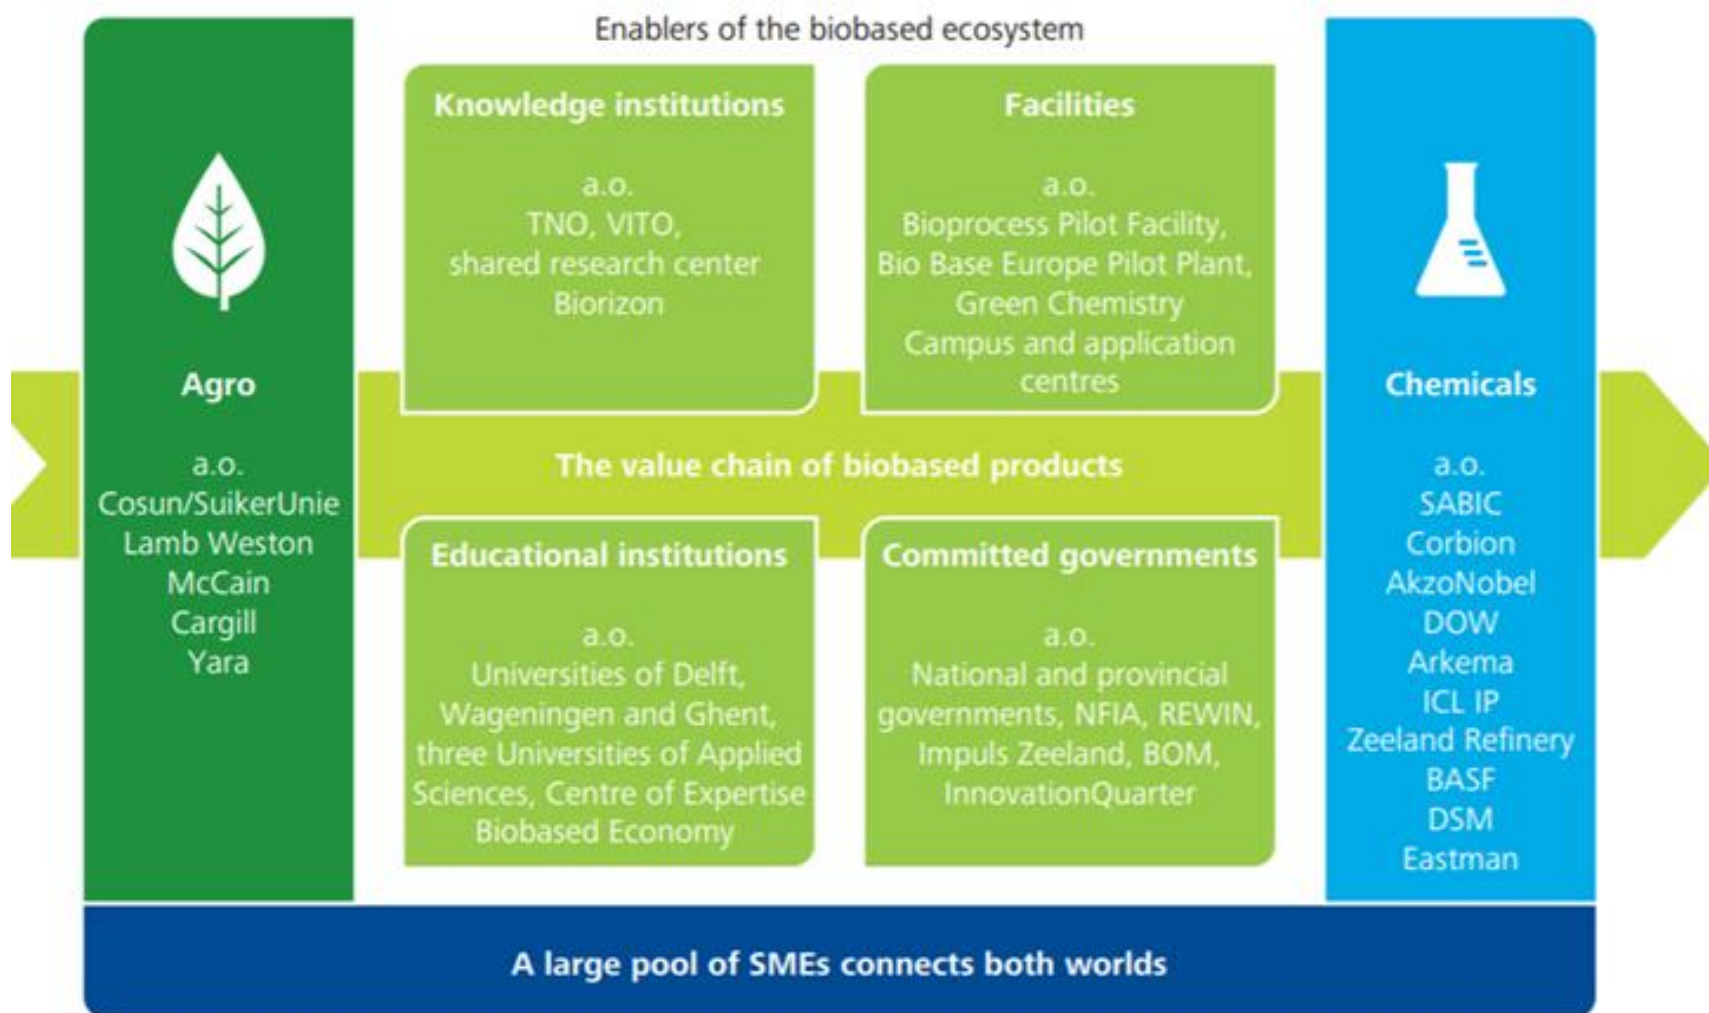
Enablers of the biobased ecosystem

Agro

a.o.
Cosun/SuikerUnie
Lamb Weston
McCain
Cargill
Yara

Knowledge institutions

a.o.
TNO, VITO,
shared research center
Biorizon

Facilities

a.o.
Bioprocess Pilot Facility,
Bio Base Europe Pilot Plant,
Green Chemistry
Campus and application
centres

The value chain of biobased products

Educational institutions

a.o.
Universities of Delft,
Wageningen and Ghent,
three Universities of Applied
Sciences, Centre of Expertise
Biobased Economy

Committed governments

a.o.
National and provincial
governments, NFIA, REWIN,
Impuls Zeeland, BOM,
InnovationQuarter

Chemicals

a.o.
SABIC
Corbion
AkzoNobel
DOW
Arkema
ICL IP
Zeeland Refinery
BASF
DSM
Eastman

A large pool of SMEs connects both worlds